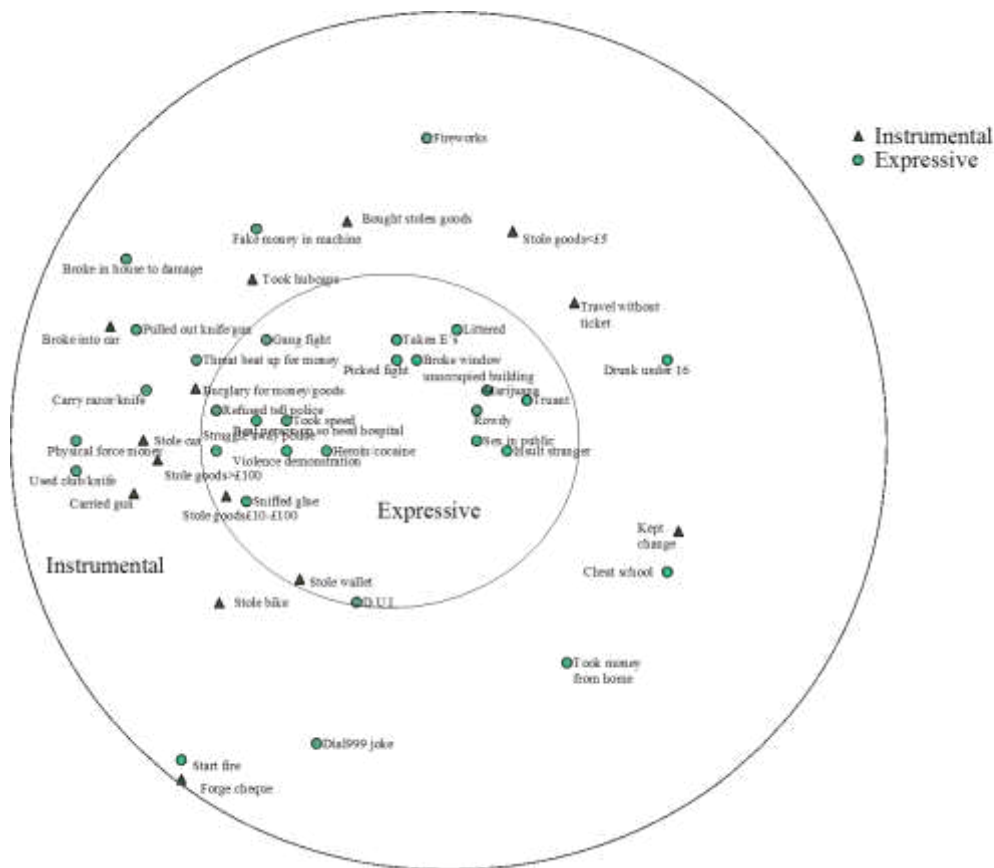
Instrumental
Expressive

Fireworks
Bought stolen goods
Fake money in machine
Stole goods<£5
Broke in house to damage
Took hubcaps
Travel without ticket
Broke into car
Pulled out knife/gun
Gang fight
Taken E's
Littered
Threat beat up for money
Picked fight
Broke window unoccupied building
Drunk under 16
Carry razor/knife
Burglary for money/goods
Marijuana
Truant
Refused tell police
Took speed
Rowdy
Beat person so need hospital
Struggle with police
Physical force money
Stole car
Sex in public
Insult stranger
Heroin/cocaine
Violence demonstration
Used club/knife
Stole goods>£100
Carried gun
Sniffed glue
Stole goods£10-£100
Expressive
Kept change
Instrumental
Cheat school
Stole wallet
Stole bike
D.U.I.
Took money from home
Dial999 joke
Start fire
Forge cheque